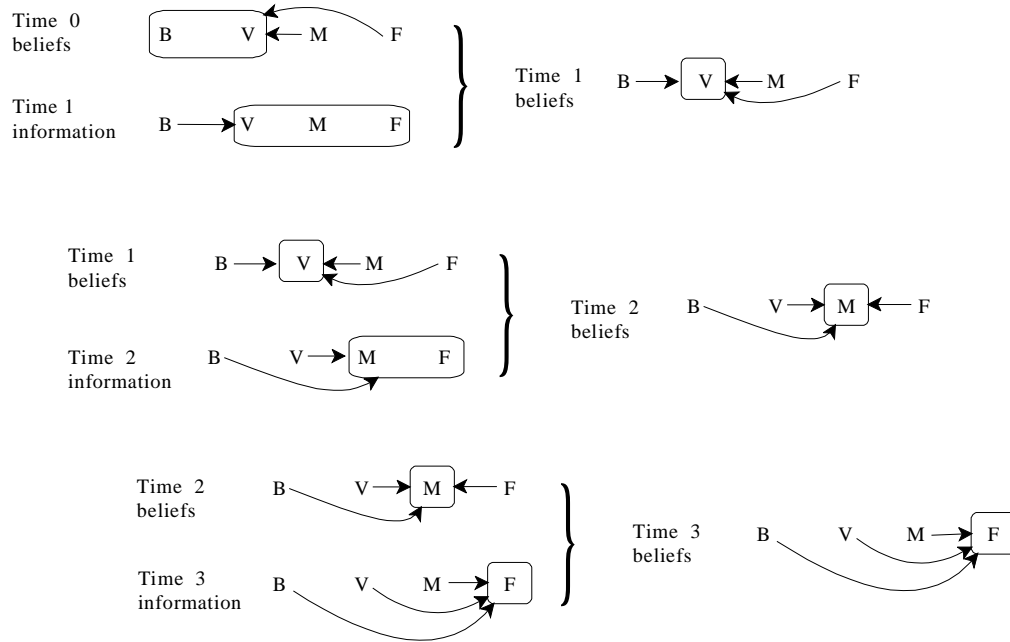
Time 0 beliefs

B V M F

Time 1 information

B V M F

Time 1 beliefs

B V M F

Time 1 beliefs

B V M F

Time 2 information

B V M F

Time 2 beliefs

B V M F

Time 2 beliefs

B V M F

Time 3 information

B V M F

Time 3 beliefs

B V M F